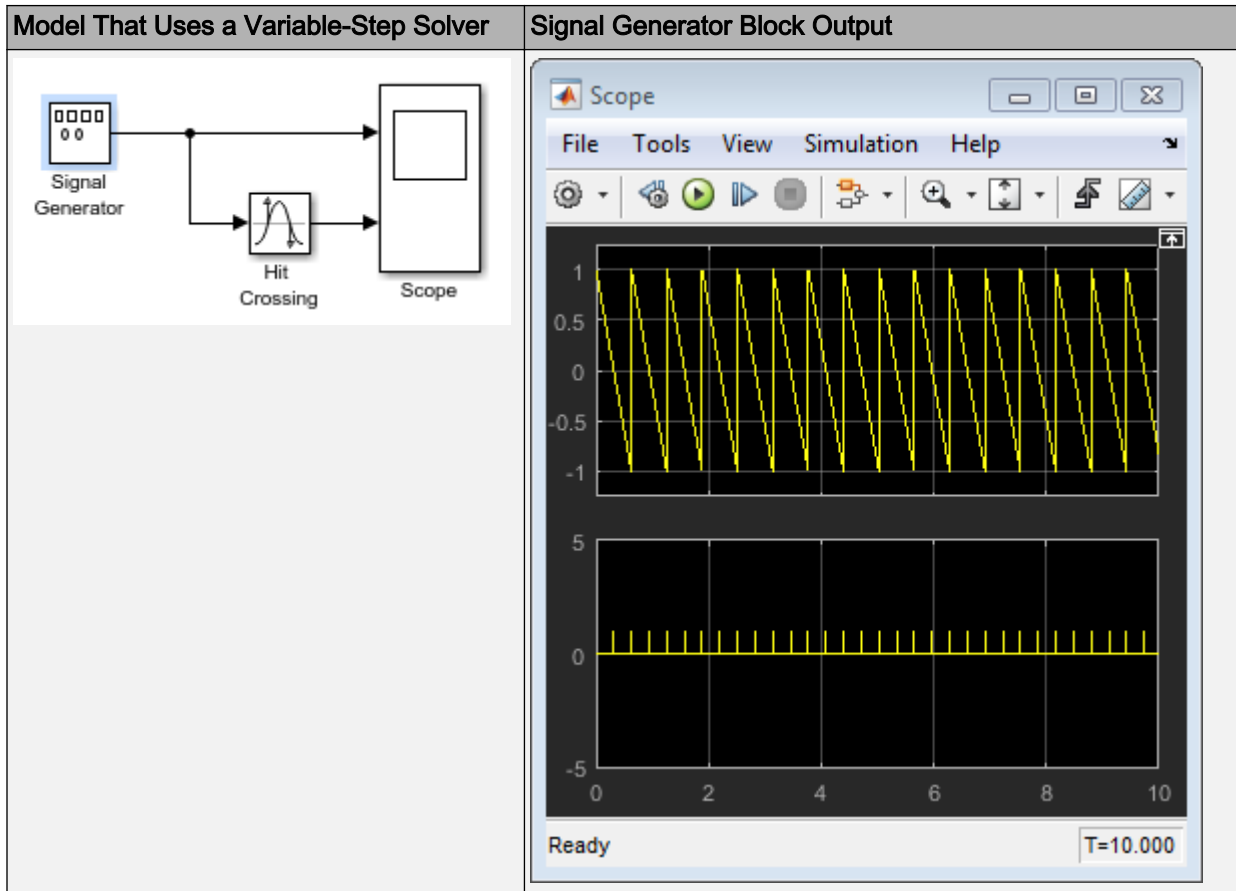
| Model That Uses a Variable-Step Solver | Signal Generator Block Output |
|---|---|
| Signal Generator<br>Hit Crossing<br>Scope | Scope<br>File Tools View Simulation Help<br>1<br>0.5<br>0<br>-0.5<br>-1<br>5<br>0<br>-5<br>0 2 4 6 8 10<br>Ready<br>T=10.000 |